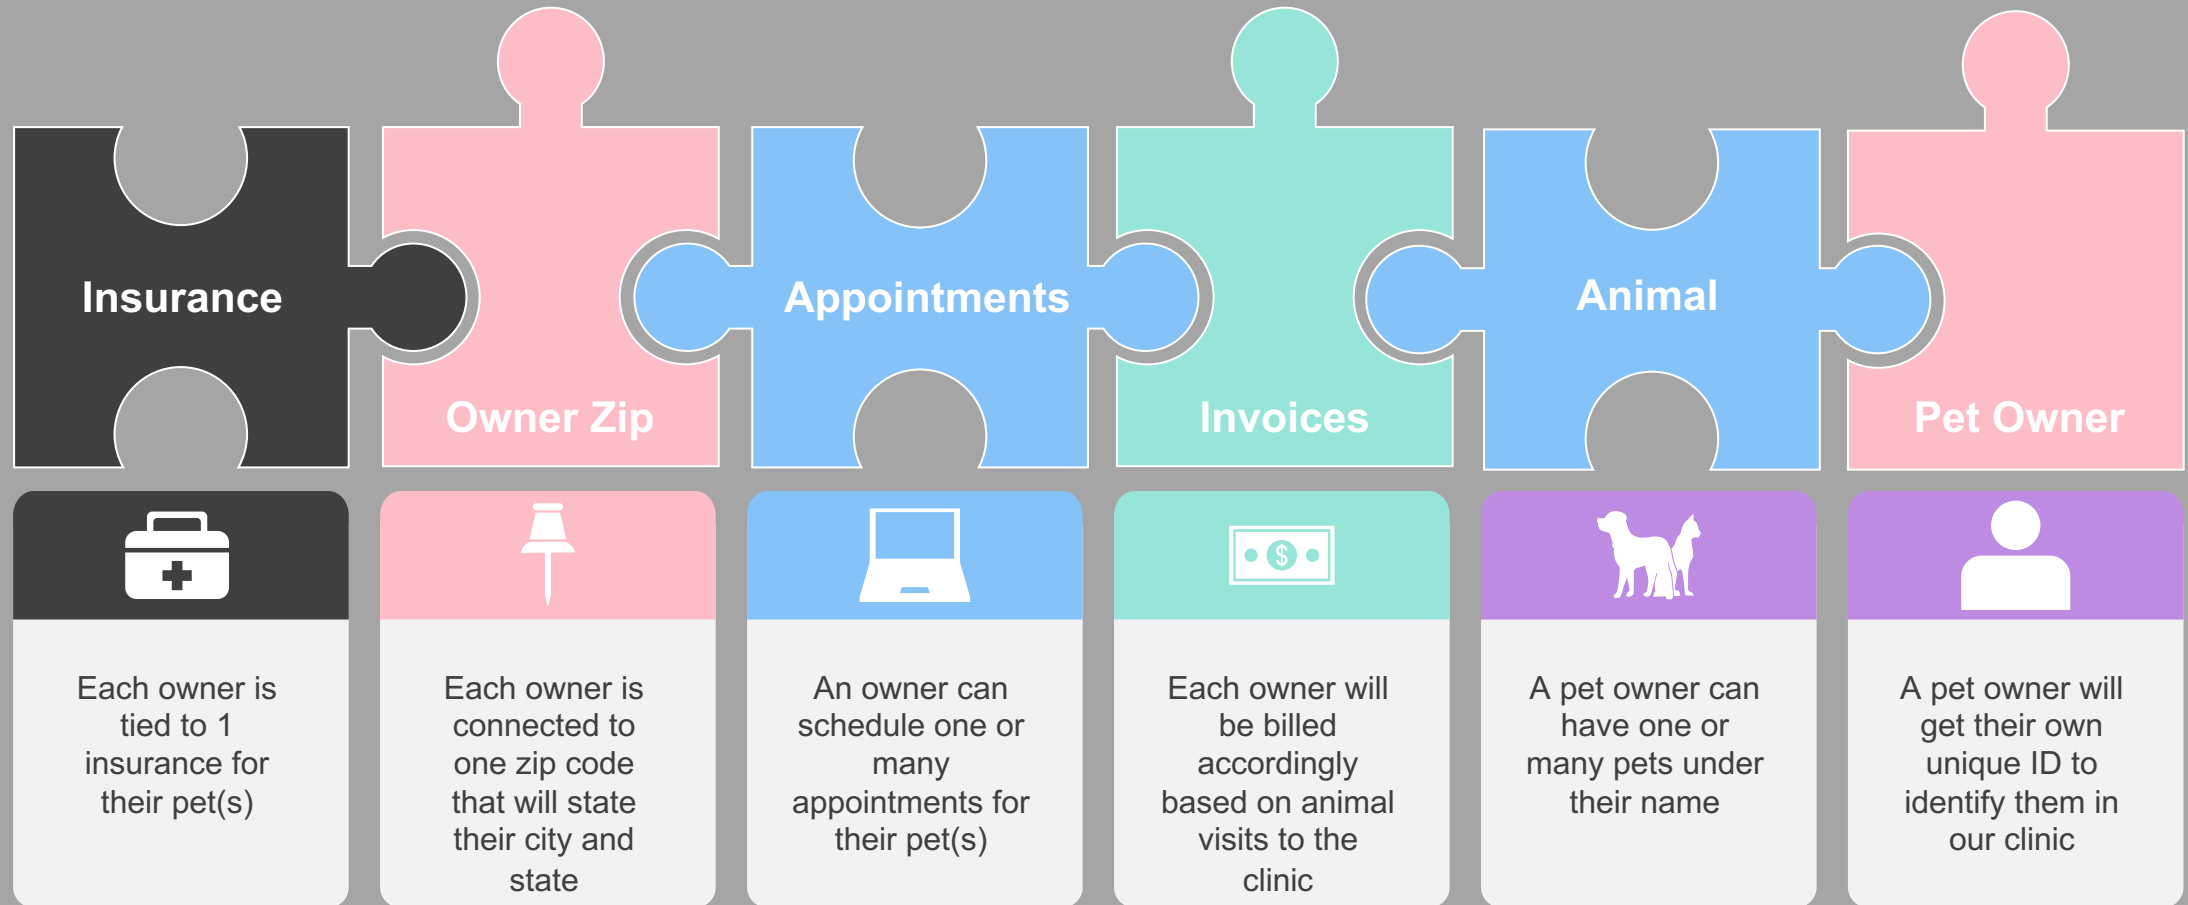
Insurance

Owner Zip

Appointments

Invoices

Animal

Pet Owner

$

Each owner is tied to 1 insurance for their pet(s)

Each owner is connected to one zip code that will state their city and state

An owner can schedule one or many appointments for their pet(s)

Each owner will be billed accordingly based on animal visits to the clinic

A pet owner can have one or many pets under their name

A pet owner will get their own unique ID to identify them in our clinic